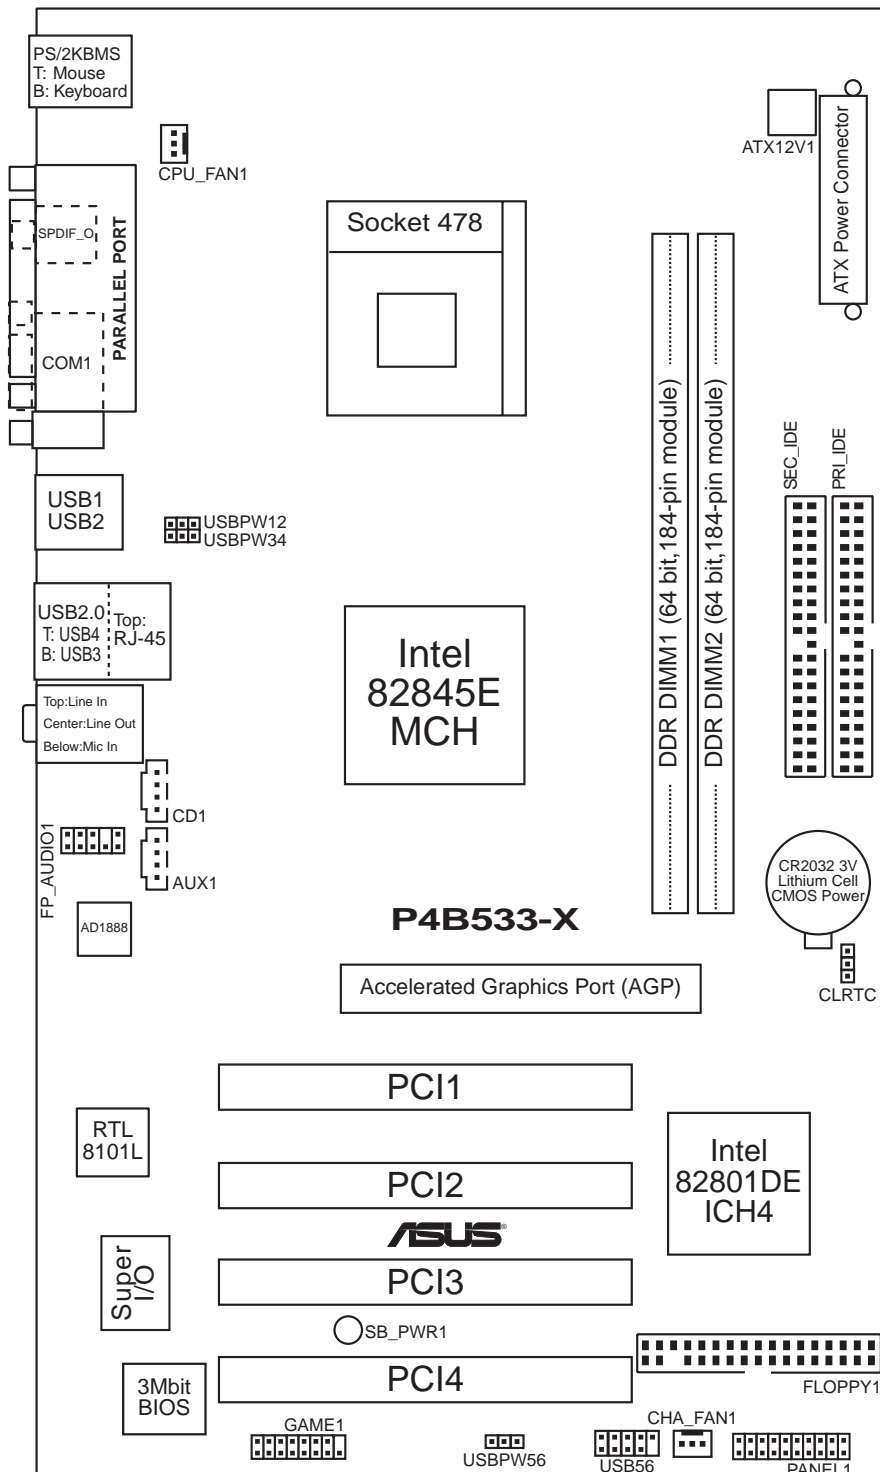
PS/2KBMS
T: Mouse
B: Keyboard

CPU_FAN1

ATX12V1

ATX Power Connector

SPDIF_O

PARALLEL PORT

COM1

Socket 478

DDR DIMM1 (64 bit,184-pin module)

DDR DIMM2 (64 bit,184-pin module)

SEC_IDE

PRI_IDE

USB1
USB2

USBPW12
USBPW34

USB2.0
T: USB4
B: USB3

Top:
RJ-45

Intel
82845E
MCH

Top:Line In
Center:Line Out
Below:Mic In

CD1

FP_AUDIO1

AUX1

AD1888

CR2032 3V
Lithium Cell
CMOS Power

P4B533-X

Accelerated Graphics Port (AGP)

CLRTC

PCI1

RTL
8101L

PCI2

Intel
82801DE
ICH4

ASUS

Super
I/O

PCI3

SB_PWR1

PCI4

FLOPPY1

3Mbit
BIOS

GAME1

USBPW56

USB56

CHA_FAN1

PANEL1